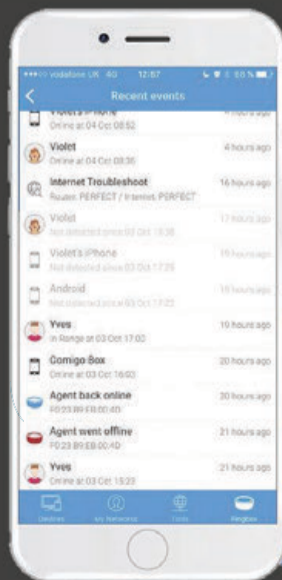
vodafone UK 4G 12:57 55 %

Recent events

Violet's iPhone
Online at 04 Oct 08:52
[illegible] hours ago

Violet
Online at 04 Oct 08:36
4 hours ago

Internet Troubleshoot
Router: PERFECT / Internet: PERFECT
16 hours ago

Violet
Not detected since 03 Oct 19:38
17 hours ago

Violet's iPhone
Not detected since 03 Oct 17:29
19 hours ago

Android
Not detected since 03 Oct 17:22
19 hours ago

Yves
In Range at 03 Oct 17:02
19 hours ago

Comigo Box
Online at 03 Oct 16:02
20 hours ago

Agent back online
F0:23:B9:EB:00:4D
20 hours ago

Agent went offline
F0:23:B9:EB:00:4D
21 hours ago

Yves
Online at 03 Oct 15:23
21 hours ago

Devices My Networks Tools Ringbox